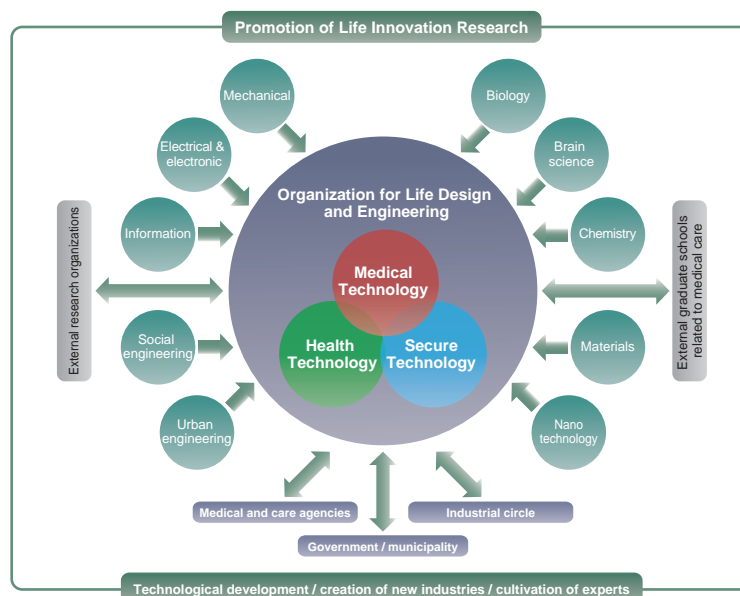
Promotion of Life Innovation Research

Mechanical

Electrical & electronic

Information

Social engineering

Urban engineering

Biology

Brain science

Chemistry

Materials

Nano technology

External research organizations

External graduate schools related to medical care

Organization for Life Design and Engineering

Medical Technology

Health Technology

Secure Technology

Medical and care agencies

Industrial circle

Government / municipality

Technological development / creation of new industries / cultivation of experts